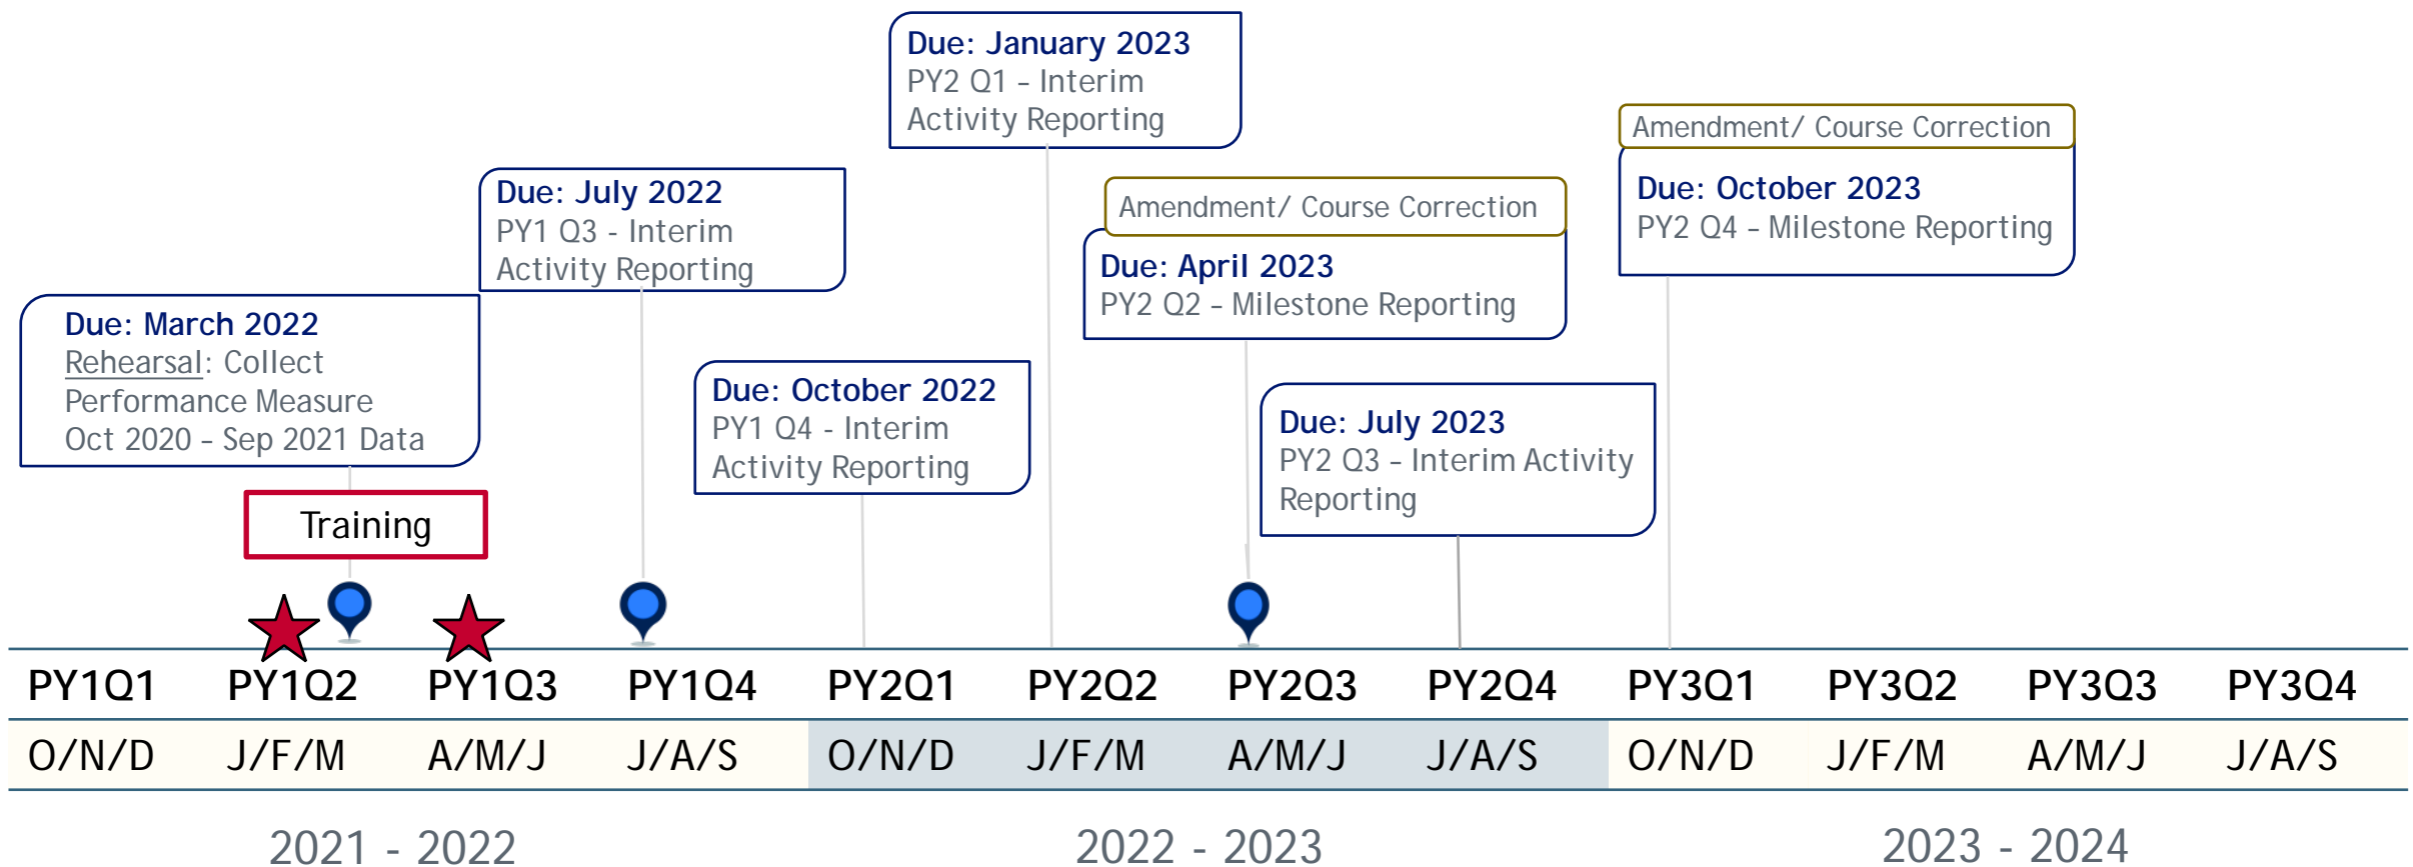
Due: January 2023
PY2 Q1 – Interim Activity Reporting

Amendment/ Course Correction

Due: October 2023
PY2 Q4 – Milestone Reporting

Due: July 2022
PY1 Q3 - Interim Activity Reporting

Amendment/ Course Correction

Due: April 2023
PY2 Q2 – Milestone Reporting

Due: March 2022
Rehearsal: Collect Performance Measure Oct 2020 – Sep 2021 Data

Due: October 2022
PY1 Q4 - Interim Activity Reporting

Due: July 2023
PY2 Q3 – Interim Activity Reporting

Training

| PY1Q1 | PY1Q2 | PY1Q3 | PY1Q4 | PY2Q1 | PY2Q2 | PY2Q3 | PY2Q4 | PY3Q1 | PY3Q2 | PY3Q3 | PY3Q4 |
|---|---|---|---|---|---|---|---|---|---|---|---|
| O/N/D | J/F/M | A/M/J | J/A/S | O/N/D | J/F/M | A/M/J | J/A/S | O/N/D | J/F/M | A/M/J | J/A/S |

2021 - 2022
2022 - 2023
2023 - 2024